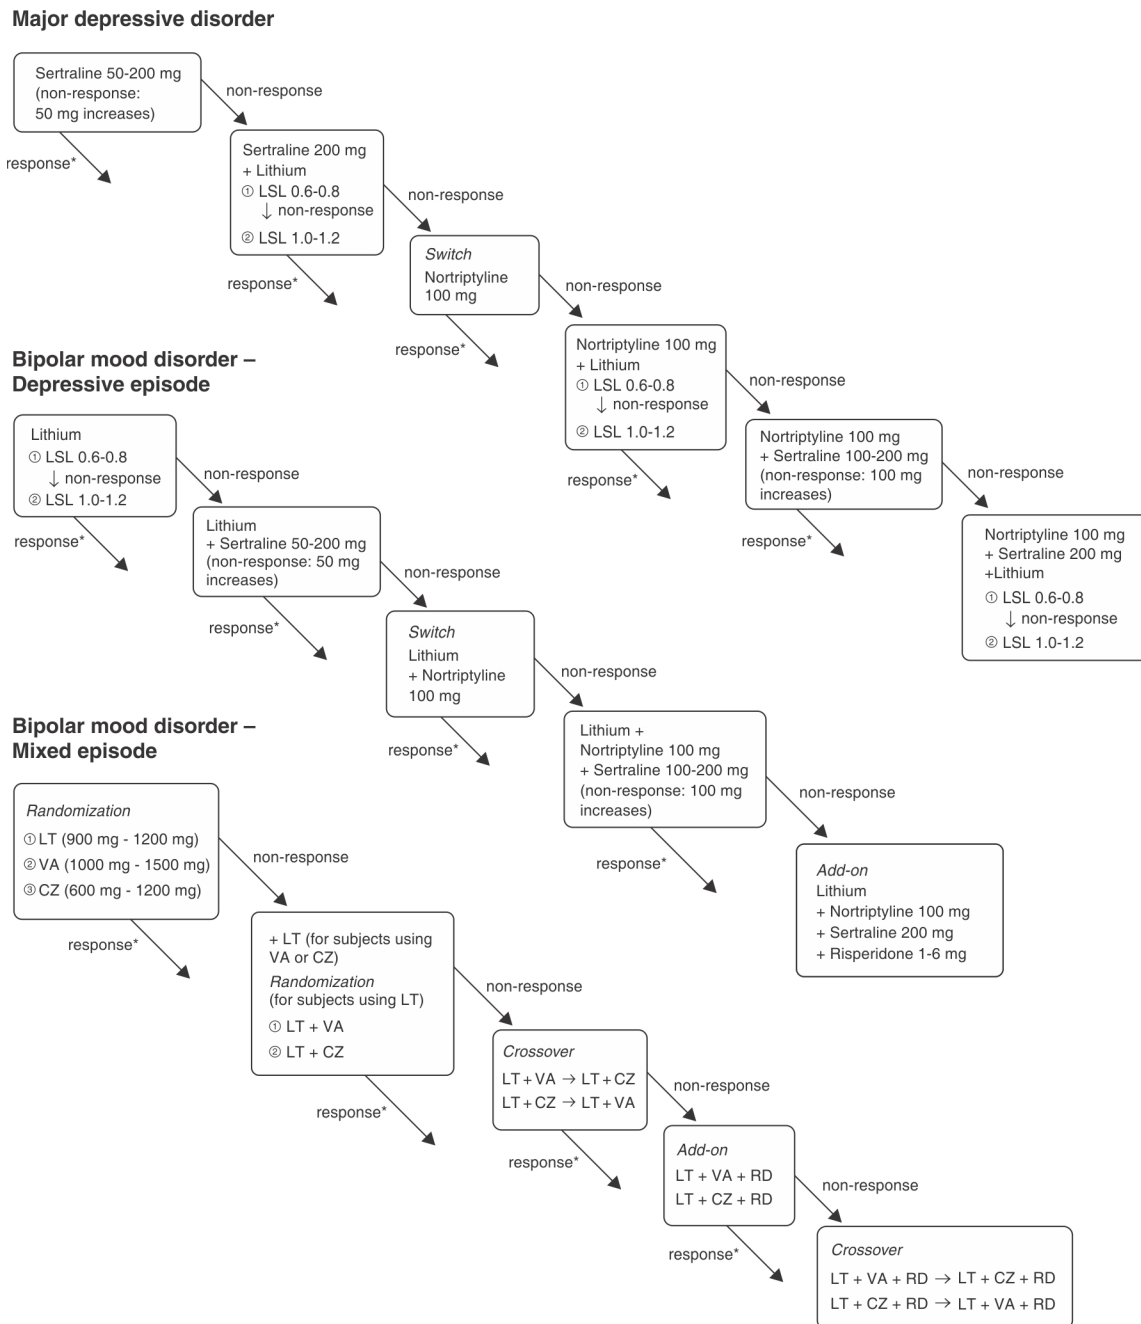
Major depressive disorder

Sertraline 50-200 mg (non-response: 50 mg increases)

non-response

response*

Sertraline 200 mg
+ Lithium
① LSL 0.6-0.8
↓ non-response
② LSL 1.0-1.2

non-response

response*

Switch
Nortriptyline 100 mg

non-response

response*

Nortriptyline 100 mg
+ Lithium
① LSL 0.6-0.8
↓ non-response
② LSL 1.0-1.2

non-response

response*

Nortriptyline 100 mg
+ Sertraline 100-200 mg (non-response: 100 mg increases)

non-response

response*

Nortriptyline 100 mg
+ Sertraline 200 mg
+Lithium
① LSL 0.6-0.8
↓ non-response
② LSL 1.0-1.2

Bipolar mood disorder – Depressive episode

Lithium
① LSL 0.6-0.8
↓ non-response
② LSL 1.0-1.2

non-response

response*

Lithium
+ Sertraline 50-200 mg (non-response: 50 mg increases)

non-response

response*

Switch
Lithium
+ Nortriptyline 100 mg

non-response

response*

Lithium +
Nortriptyline 100 mg
+ Sertraline 100-200 mg (non-response: 100 mg increases)

non-response

response*

Add-on
Lithium
+ Nortriptyline 100 mg
+ Sertraline 200 mg
+ Risperidone 1-6 mg

Bipolar mood disorder – Mixed episode

Randomization
①LT (900 mg - 1200 mg)
②VA (1000 mg - 1500 mg)
③CZ (600 mg - 1200 mg)

non-response

response*

+ LT (for subjects using VA or CZ)
Randomization (for subjects using LT)
① LT + VA
② LT + CZ

non-response

response*

Crossover
LT + VA → LT + CZ
LT + CZ → LT + VA

non-response

response*

Add-on
LT + VA + RD
LT + CZ + RD

non-response

response*

Crossover
LT + VA + RD → LT + CZ + RD
LT + CZ + RD → LT + VA + RD